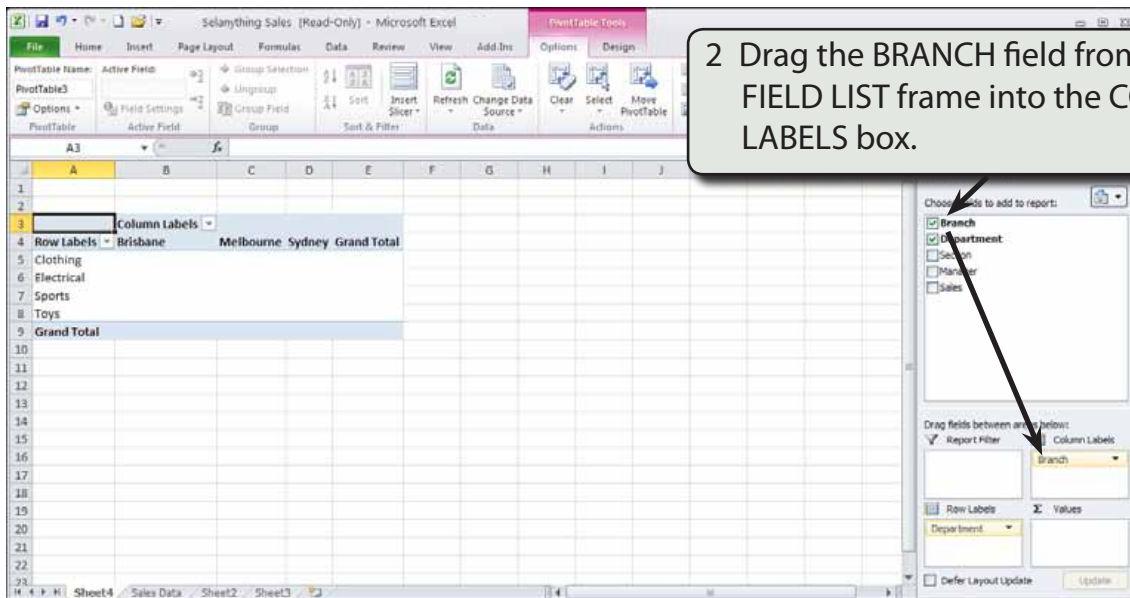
Selanything Sales [Read-Only] - Microsoft Excel

PivotTable Tools

File Home Insert Page Layout Formulas Data Review View Add-Ins Options Design

PivotTable Name: PivotTable3 Options PivotTable

Active Field: Field Settings Active Field

Group Selection Ungroup Group Field Group

Sort Sort & Filter

Insert Slicer

Refresh Change Data Source Data

Clear Select Move PivotTable Actions

2 Drag the BRANCH field fron FIELD LIST frame into the C LABELS box.

A3

| | A | B | C | D | E | F | G | H | I | J |
|---|---|---|---|---|---|---|---|---|---|---|
| 1 | | | | | | | | | | |
| 2 | | | | | | | | | | |
| 3 | | Column Labels | | | | | | | | |
| 4 | Row Labels | Brisbane | Melbourne | Sydney | Grand Total | | | | | |
| 5 | Clothing | | | | | | | | | |
| 6 | Electrical | | | | | | | | | |
| 7 | Sports | | | | | | | | | |
| 8 | Toys | | | | | | | | | |
| 9 | Grand Total | | | | | | | | | |

Choose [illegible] to add to report:
Branch
D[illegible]partment
Sec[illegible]on
Mana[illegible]er
Sales

Drag fields between ar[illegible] below:
Report Filter
Column Labels
Branch
Row Labels
Values
Department

Defer Layout Update
Update

Sheet4 Sales Data Sheet2 Sheet3